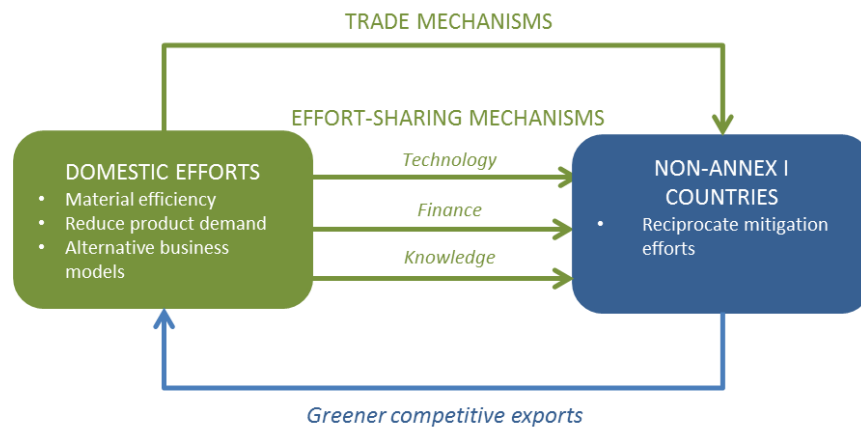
TRADE MECHANISMS

EFFORT-SHARING MECHANISMS

DOMESTIC EFFORTS
• Material efficiency
• Reduce product demand
• Alternative business models

Technology

Finance

Knowledge

NON-ANNEX I COUNTRIES
• Reciprocate mitigation efforts

Greener competitive exports